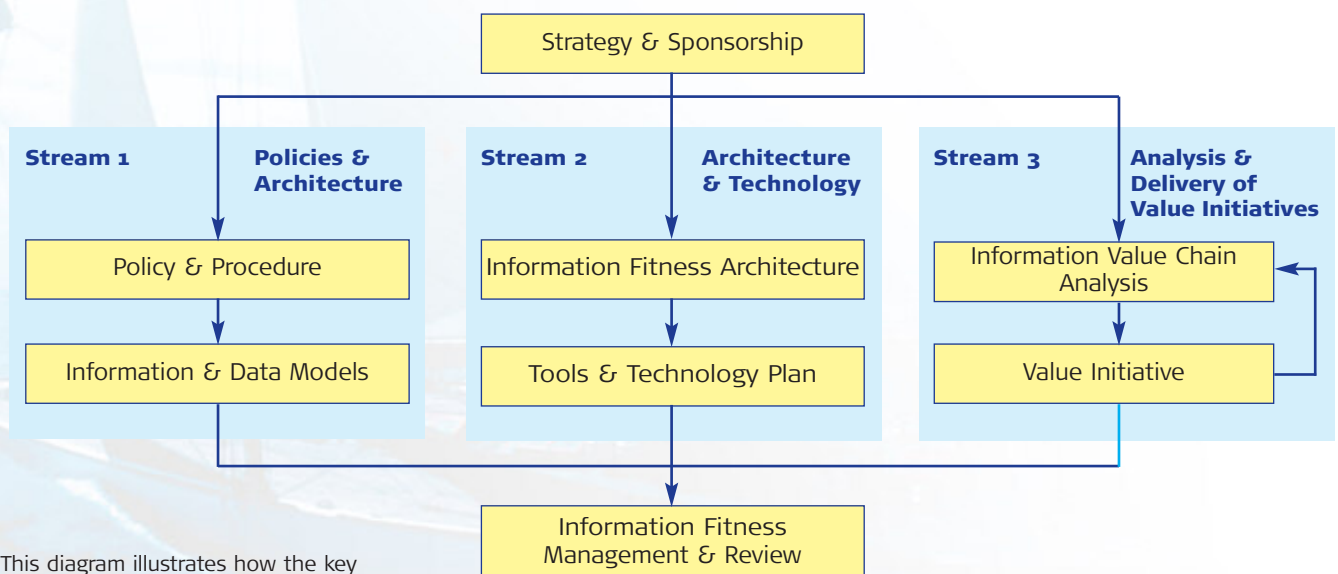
Strategy & Sponsorship

Stream 1

Policies & Architecture

Policy & Procedure

Information & Data Models

Stream 2

Architecture & Technology

Information Fitness Architecture

Tools & Technology Plan

Stream 3

Analysis & Delivery of Value Initiatives

Information Value Chain Analysis

Value Initiative

Information Fitness Management & Review

This diagram illustrates how the key